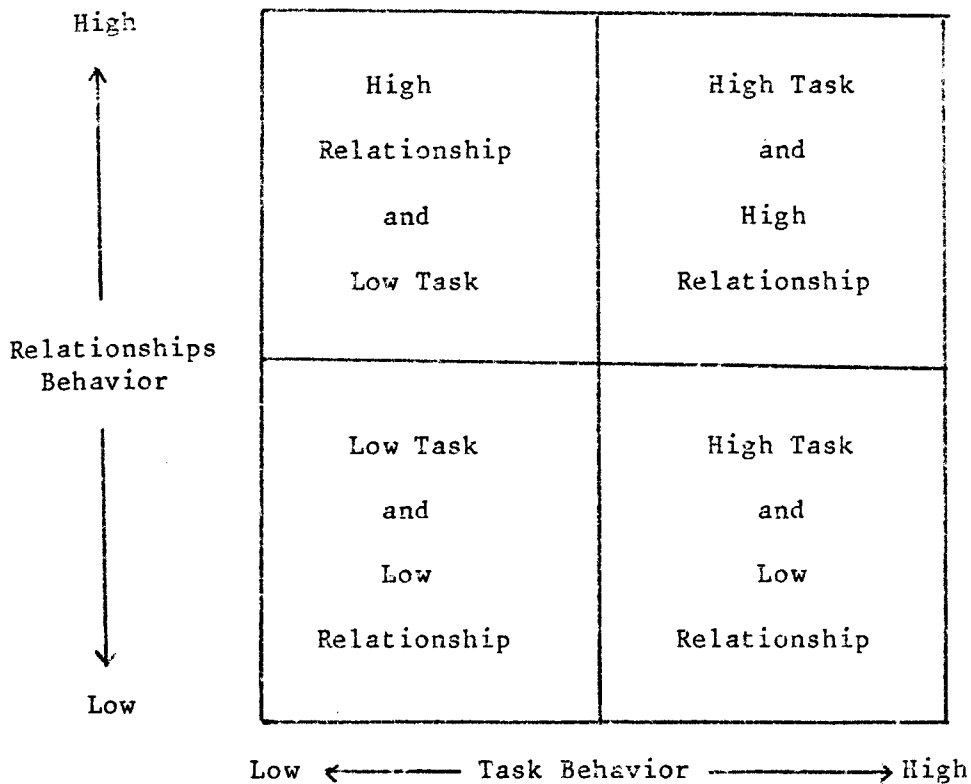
High

Relationships Behavior

Low

| High Relationship and Low Task | High Task and High Relationship |
|---|---|
| Low Task and Low Relationship | High Task and Low Relationship |

Low Task Behavior High